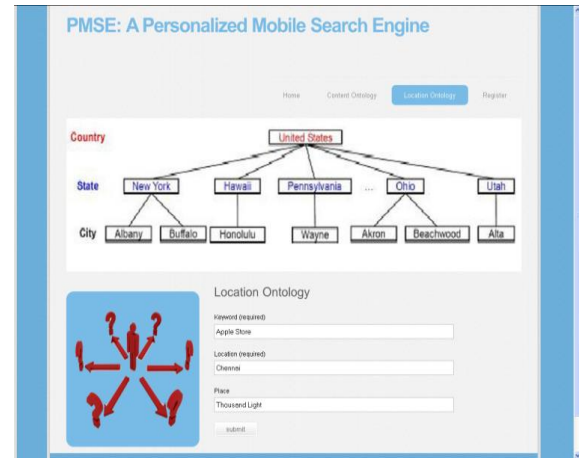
PMSE: A Personalized Mobile Search Engine

Home Content Ontology Location Ontology Register

Country
United States

State
New York Hawaii Pennsylvania ... Ohio Utah

City
Albany Buffalo Honolulu Wayne Akron Beachwood Alta

Location Ontology

Keyword (required)
Apple Store

Location (required)
Chennai

Place
Thousend Light

submit